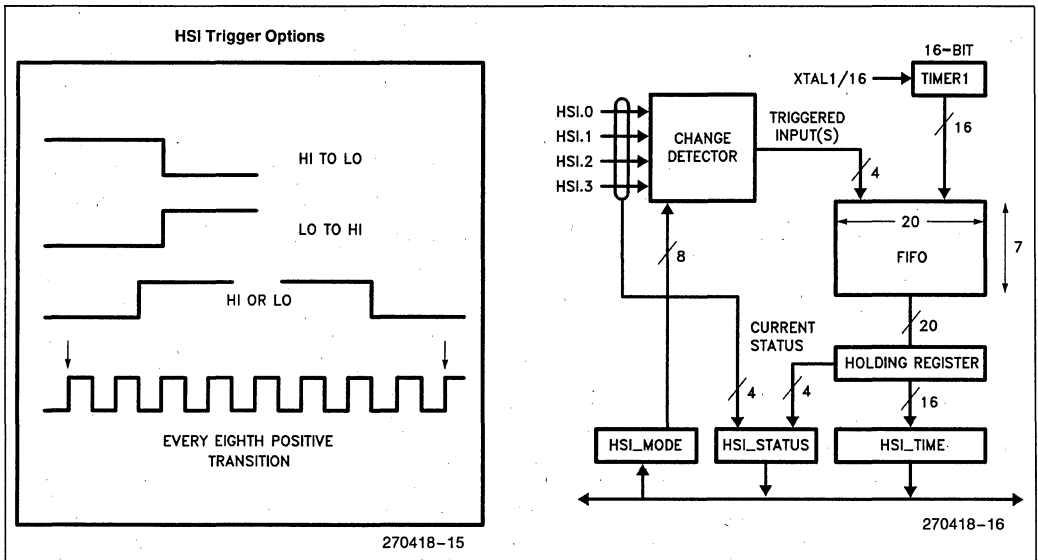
HSI Trigger Options

HI TO LO

LO TO HI

HI OR LO

EVERY EIGHTH POSITIVE TRANSITION

270418-15

16-BIT

XTAL1/16

TIMER1

HSI.0

HSI.1

HSI.2

HSI.3

CHANGE DETECTOR

TRIGGERED INPUT(S)

16

4

20

7

FIFO

8

CURRENT STATUS

20

HOLDING REGISTER

4

4

16

HSI_MODE

HSI_STATUS

HSI_TIME

270418-16